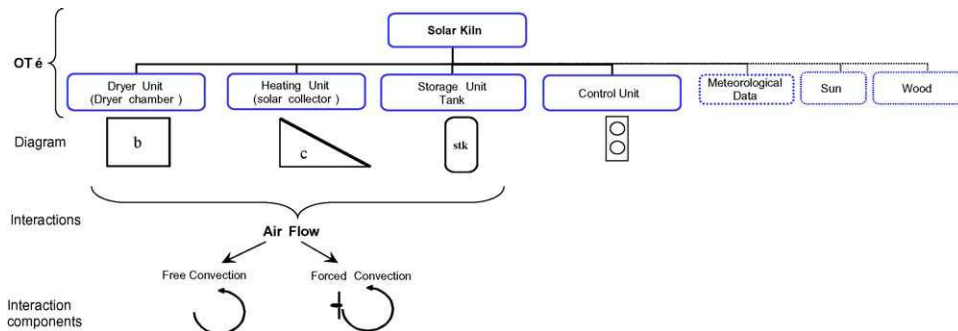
Solar Kiln

OT é

Dryer Unit (Dryer chamber )

Heating Unit (solar collector )

Storage Unit Tank

Control Unit

Meteorological Data

Sun

Wood

Diagram

b

c

stk

Interactions

Air Flow

Free Convection

Forced Convection

Interaction components